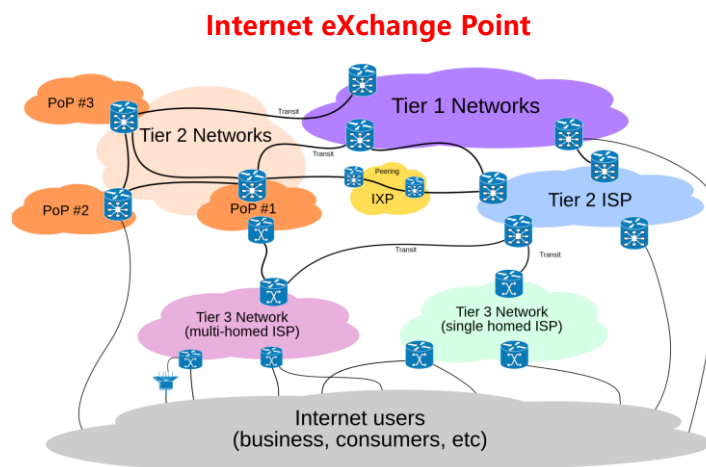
Internet eXchange Point

PoP #3

Transit

Tier 1 Networks

Tier 2 Networks

Transit

Peering

IXP

PoP #2

PoP #1

Tier 2 ISP

Transit

Transit

Tier 3 Network
(multi-homed ISP)

Tier 3 Network
(single homed ISP)

Internet users
(business, consumers, etc)